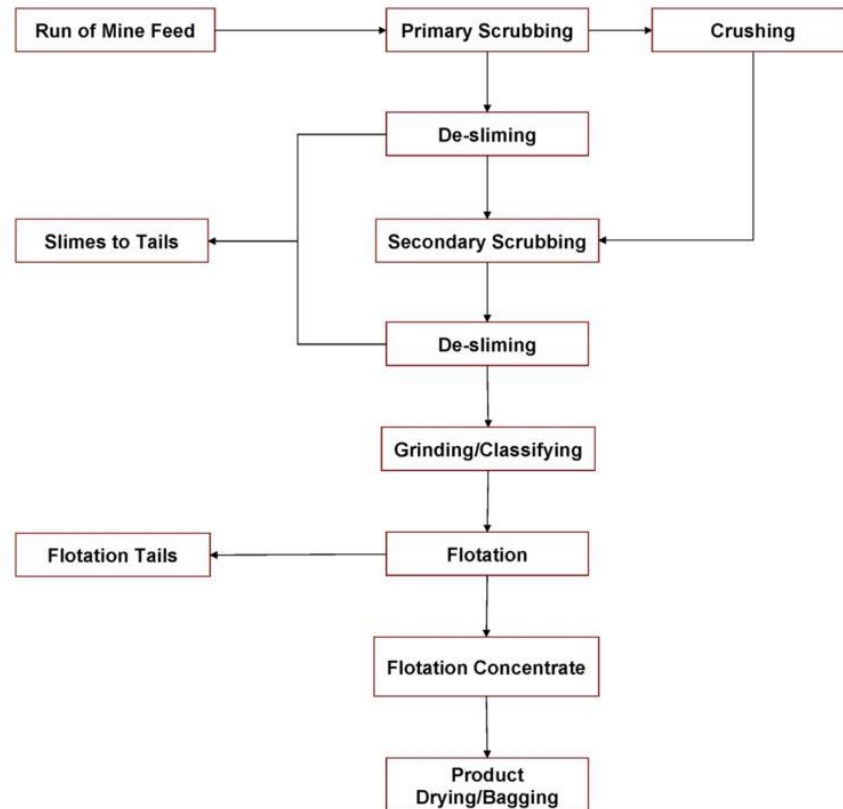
Run of Mine Feed

Primary Scrubbing

Crushing

De-sliming

Slimes to Tails

Secondary Scrubbing

De-sliming

Grinding/Classifying

Flotation Tails

Flotation

Flotation Concentrate

Product Drying/Bagging